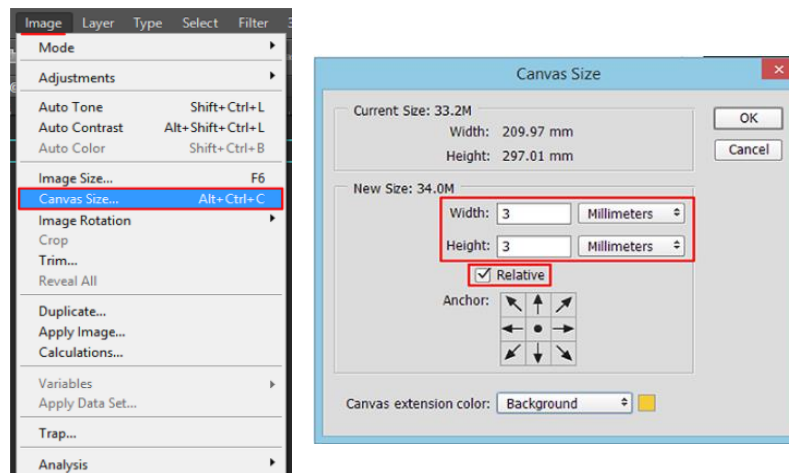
Image Layer Type Select Filter

Mode

Adjustments

Auto Tone Shift+Ctrl+L
Auto Contrast Alt+Shift+Ctrl+L
Auto Color Shift+Ctrl+B

Image Size... F6
Canvas Size... Alt+Ctrl+C
Image Rotation
Crop
Trim...
Reveal All

Duplicate...
Apply Image...
Calculations...

Variables
Apply Data Set...

Trap...

Analysis

Canvas Size

Current Size: 33.2M
Width: 209.97 mm
Height: 297.01 mm

New Size: 34.0M
Width: 3 Millimeters
Height: 3 Millimeters
Relative
Anchor:

Canvas extension color: Background

OK
Cancel